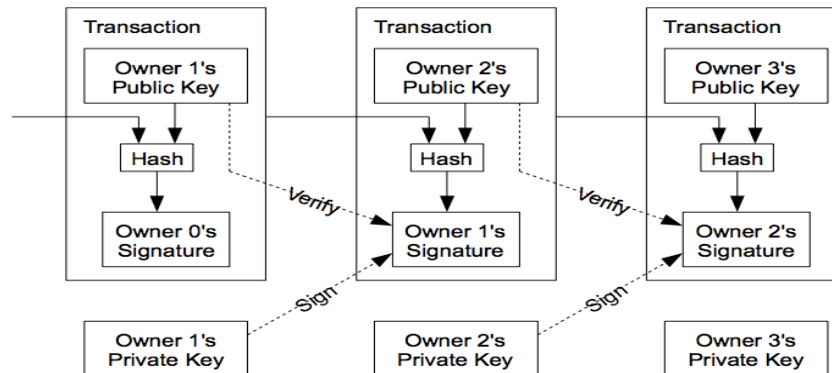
Transaction

Owner 1's Public Key

Hash

Owner 0's Signature

Transaction

Owner 2's Public Key

Hash

Owner 1's Signature

Transaction

Owner 3's Public Key

Hash

Owner 2's Signature

Verify

Verify

Sign

Sign

Owner 1's Private Key

Owner 2's Private Key

Owner 3's Private Key